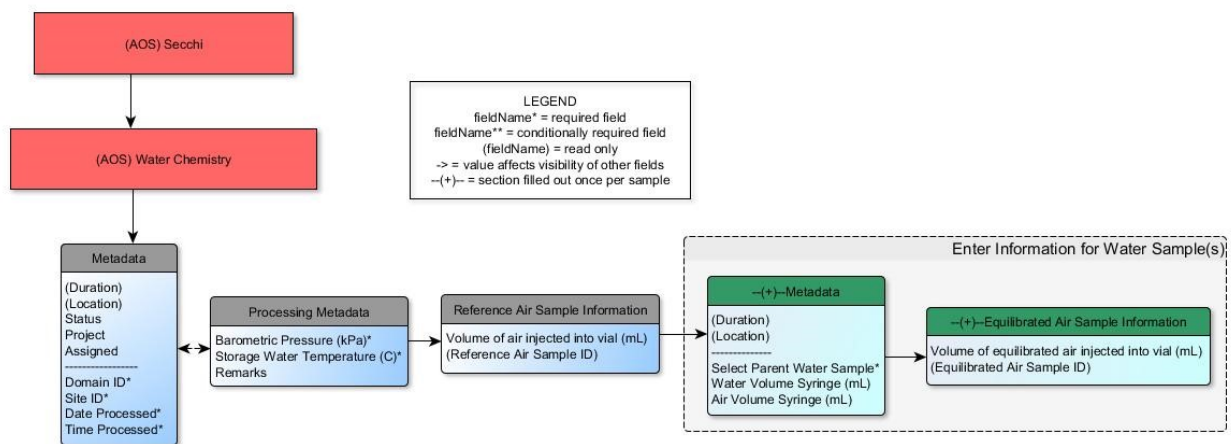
(AOS) Secchi

(AOS) Water Chemistry

LEGEND
fieldName* = required field
fieldName** = conditionally required field
(fieldName) = read only
-> = value affects visibility of other fields
--(+)-- = section filled out once per sample

Metadata

(Duration)
(Location)
Status
Project
Assigned
-----------------
Domain ID*
Site ID*
Date Processed*
Time Processed*

Processing Metadata

Barometric Pressure (kPa)*
Storage Water Temperature (C)*
Remarks

Reference Air Sample Information

Volume of air injected into vial (mL)
(Reference Air Sample ID)

Enter Information for Water Sample(s)

--(+)--Metadata

(Duration)
(Location)
--------------
Select Parent Water Sample*
Water Volume Syringe (mL)
Air Volume Syringe (mL)

--(+)--Equilibrated Air Sample Information

Volume of equilibrated air injected into vial (mL)
(Equilibrated Air Sample ID)